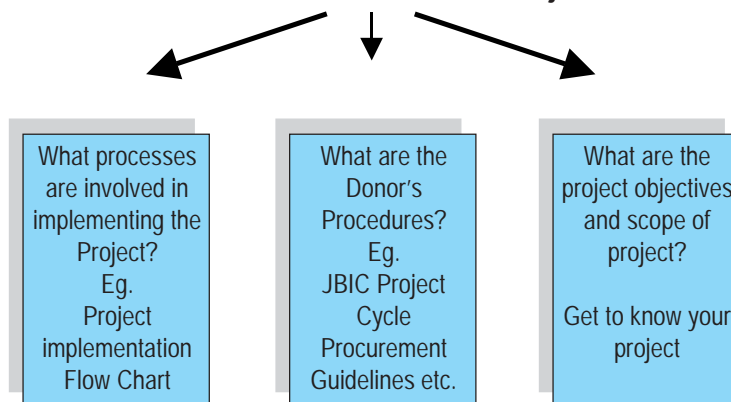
What processes are involved in implementing the Project?
Eg.
Project implementation Flow Chart

What are the Donor's Procedures?
Eg.
JBIC Project Cycle Procurement Guidelines etc.

What are the project objectives and scope of project?

Get to know your project